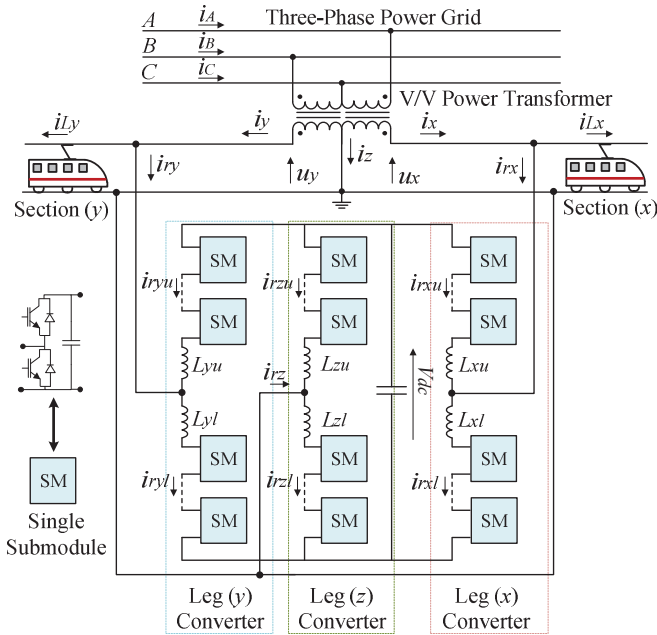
A $i_A$ Three-Phase Power Grid

B $i_B$

C $i_C$

V/V Power Transformer

$i_{Ly}$ $i_y$ $i_x$ $i_{Lx}$

$i_{ry}$ $u_y$ $i_z$ $u_x$ $i_{rx}$

Section ($y$)

Section ($x$)

SM SM SM

$i_{ryu}$ $i_{rzu}$ $i_{rxu}$

SM SM SM

$L_{yu}$ $i_{rz}$ $L_{zu}$ $V_{dc}$ $L_{xu}$

$L_{yl}$ $L_{zl}$ $L_{xl}$

SM SM SM

$i_{ryl}$ $i_{rzl}$ $i_{rxl}$

SM SM SM

SM

Single Submodule

Leg ($y$) Converter

Leg ($z$) Converter

Leg ($x$) Converter